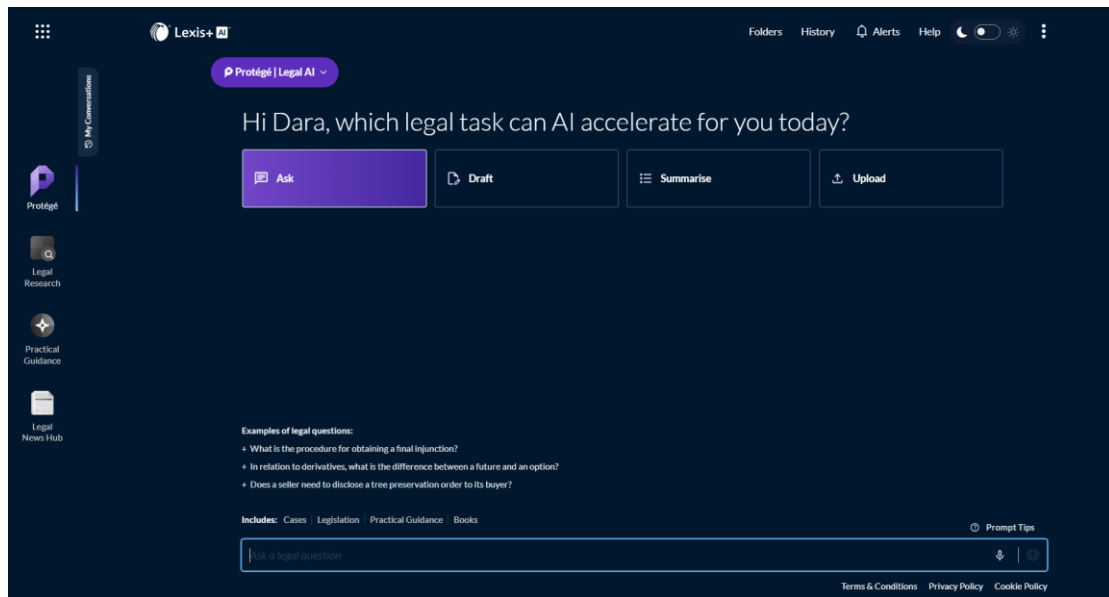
Lexis+ AI

Folders History Alerts Help

Protégé | Legal AI

My Conversations

Protégé

Legal Research

Practical Guidance

Legal News Hub

Hi Dara, which legal task can AI accelerate for you today?

Ask

Draft

Summarise

Upload

Examples of legal questions:

+ What is the procedure for obtaining a final injunction?

+ In relation to derivatives, what is the difference between a future and an option?

+ Does a seller need to disclose a tree preservation order to its buyer?

Includes: Cases | Legislation | Practical Guidance | Books

Prompt Tips

Ask a legal question

Terms & Conditions Privacy Policy Cookie Policy